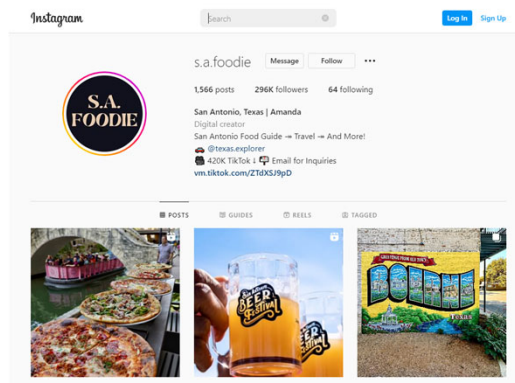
Instagram

Search

Log In

Sign Up

S.A. FOODIE

s.a.foodie

Message

Follow

1,566 posts

296K followers

64 following

San Antonio, Texas | Amanda

Digital creator

San Antonio Food Guide ↠ Travel ↠ And More!

🚗 @texas.explorer

🎥 420K TikTok ⇩ 📪 Email for Inquiries

vm.tiktok.com/ZTdXSJ9pD

POSTS

GUIDES

REELS

TAGGED

San Antonio Beer Festival

Beer Festival

GREETINGS FROM OLD TOWN

BOERNE

TEXAS